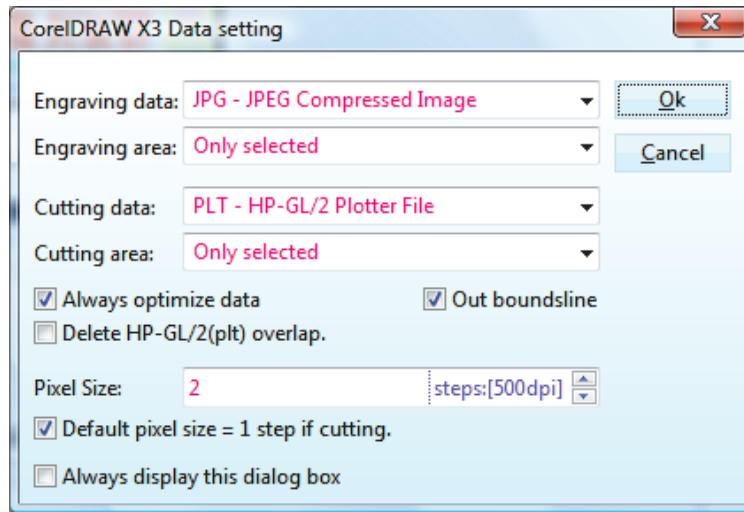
CorelDRAW X3 Data setting

X

Engraving data: JPG - JPEG Compressed Image

Ok

Engraving area: Only selected

Cancel

Cutting data: PLT - HP-GL/2 Plotter File

Cutting area: Only selected

Always optimize data

Out boundsline

Delete HP-GL/2(plt) overlap.

Pixel Size: 2 steps:[500dpi]

Default pixel size = 1 step if cutting.

Always display this dialog box